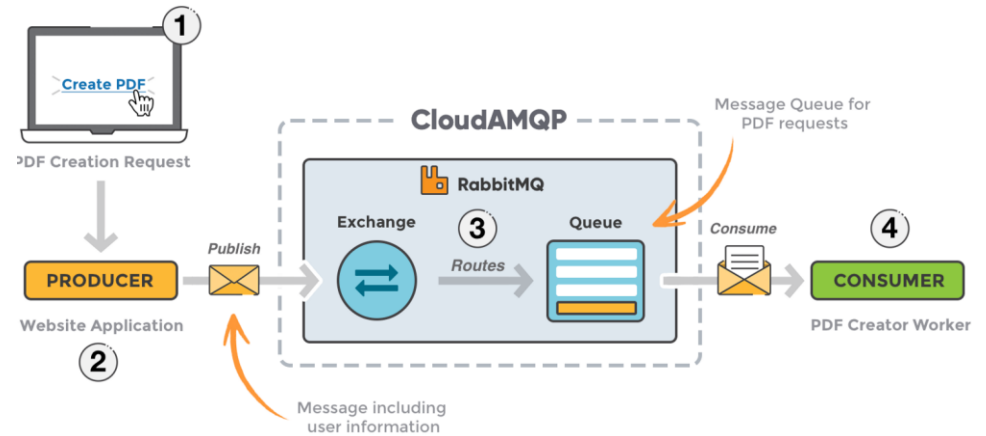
1

Create PDF

PDF Creation Request

PRODUCER

Website Application

2

Publish

CloudAMQP

RabbitMQ

Exchange

3

Routes

Queue

Message Queue for PDF requests

Consume

4

CONSUMER

PDF Creator Worker

Message including user information